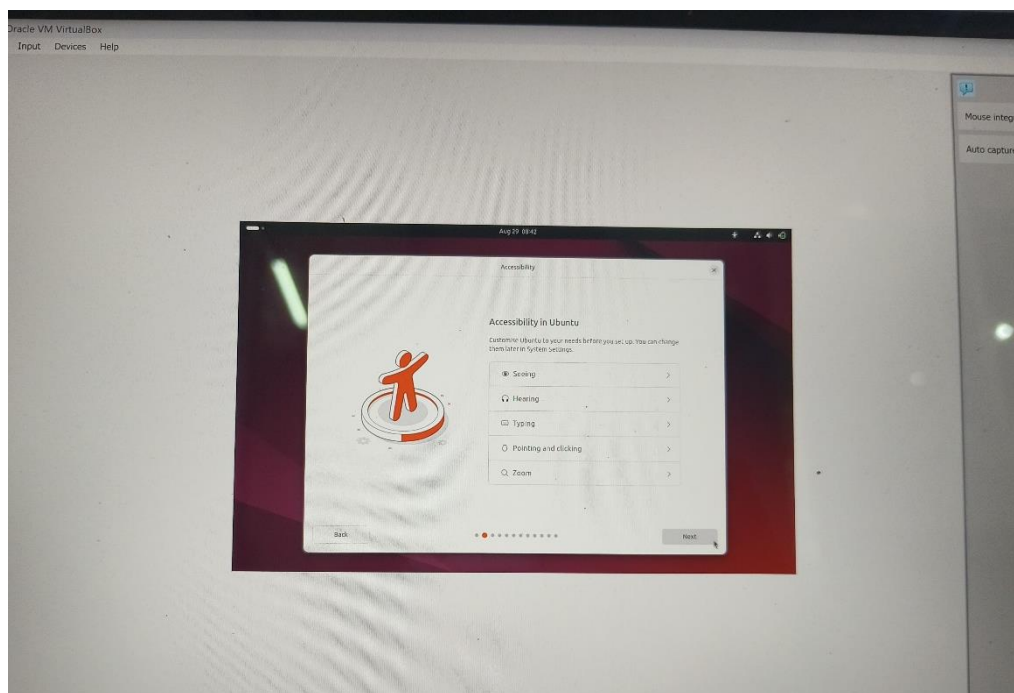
Oracle VM VirtualBox
Input Devices Help

Mouse integ

Auto captur

Aug 29 08:42

Accessibility

Accessibility in Ubuntu

Customize Ubuntu to your needs before you set up. You can change them later in System Settings.

Seeing

Hearing

Typing

Pointing and clicking

Zoom

Back

Next